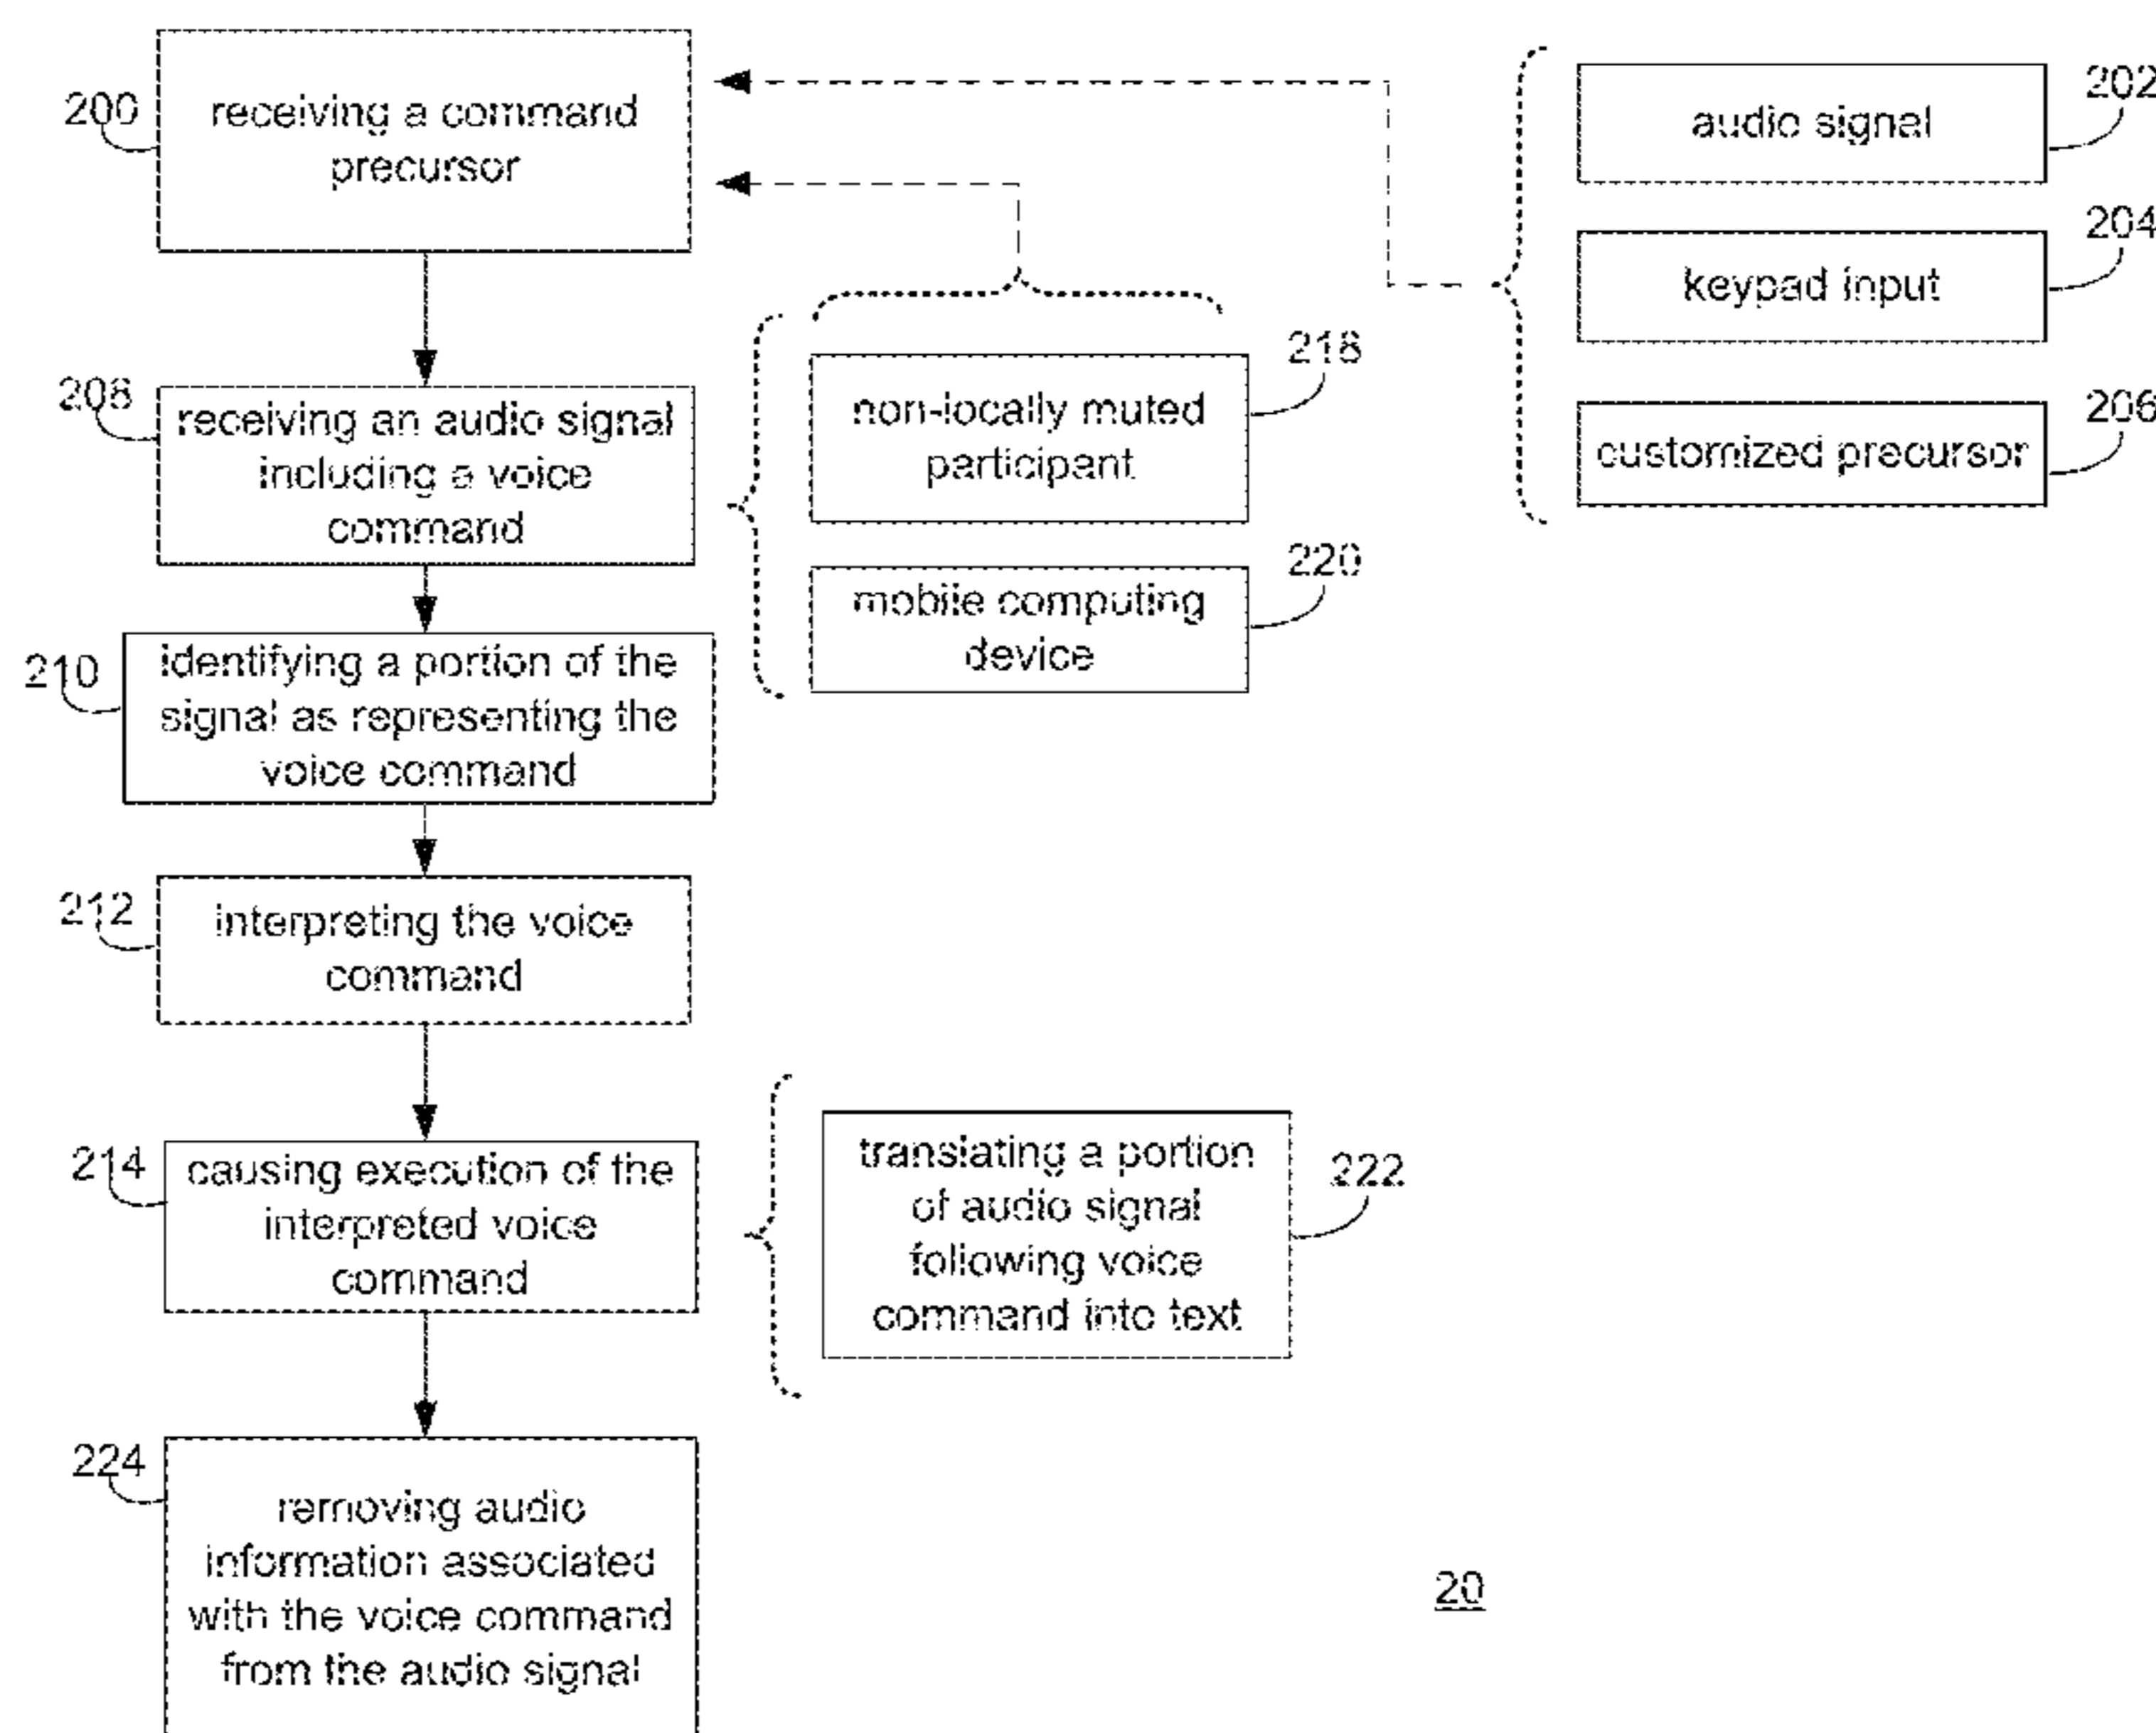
200 receiving a command precursor

202 audio signal

204 keypad input

206 customized precursor

208 receiving an audio signal including a voice command

218 non-locally muted participant

220 mobile computing device

210 identifying a portion of the signal as representing the voice command

212 interpreting the voice command

214 causing execution of the interpreted voice command

222 translating a portion of audio signal following voice command into text

224 removing audio information associated with the voice command from the audio signal

20